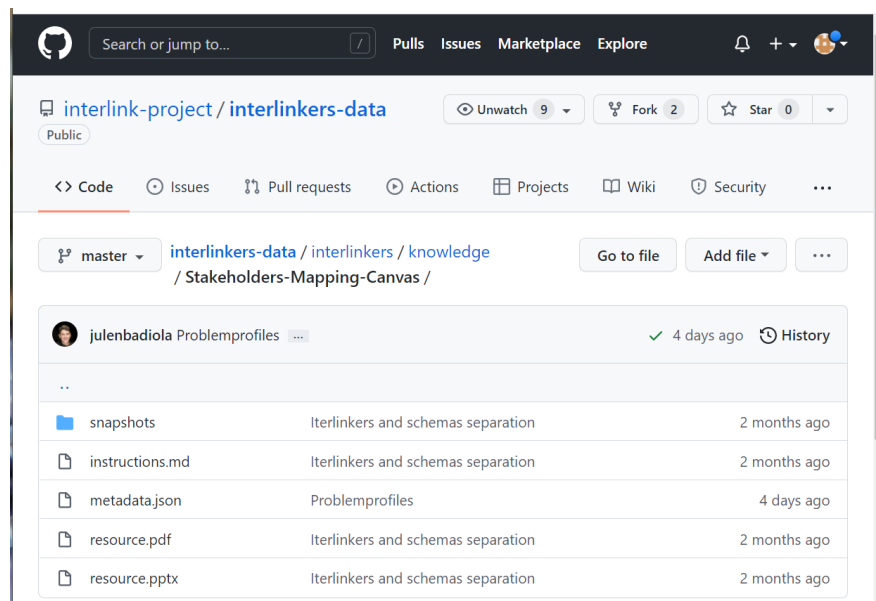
Search or jump to...

/

Pulls Issues Marketplace Explore

+

interlink-project / interlinkers-data

Public

Unwatch 9

Fork 2

Star 0

Code Issues Pull requests Actions Projects Wiki Security ...

master

interlinkers-data / interlinkers / knowledge / Stakeholders-Mapping-Canvas /

Go to file

Add file

...

julenbadiola Problemprofiles ...

4 days ago History

..

| | | |
|---|---|---|
| snapshots | Iterlinkers and schemas separation | 2 months ago |
| instructions.md | Iterlinkers and schemas separation | 2 months ago |
| metadata.json | Problemprofiles | 4 days ago |
| resource.pdf | Iterlinkers and schemas separation | 2 months ago |
| resource.pptx | Iterlinkers and schemas separation | 2 months ago |